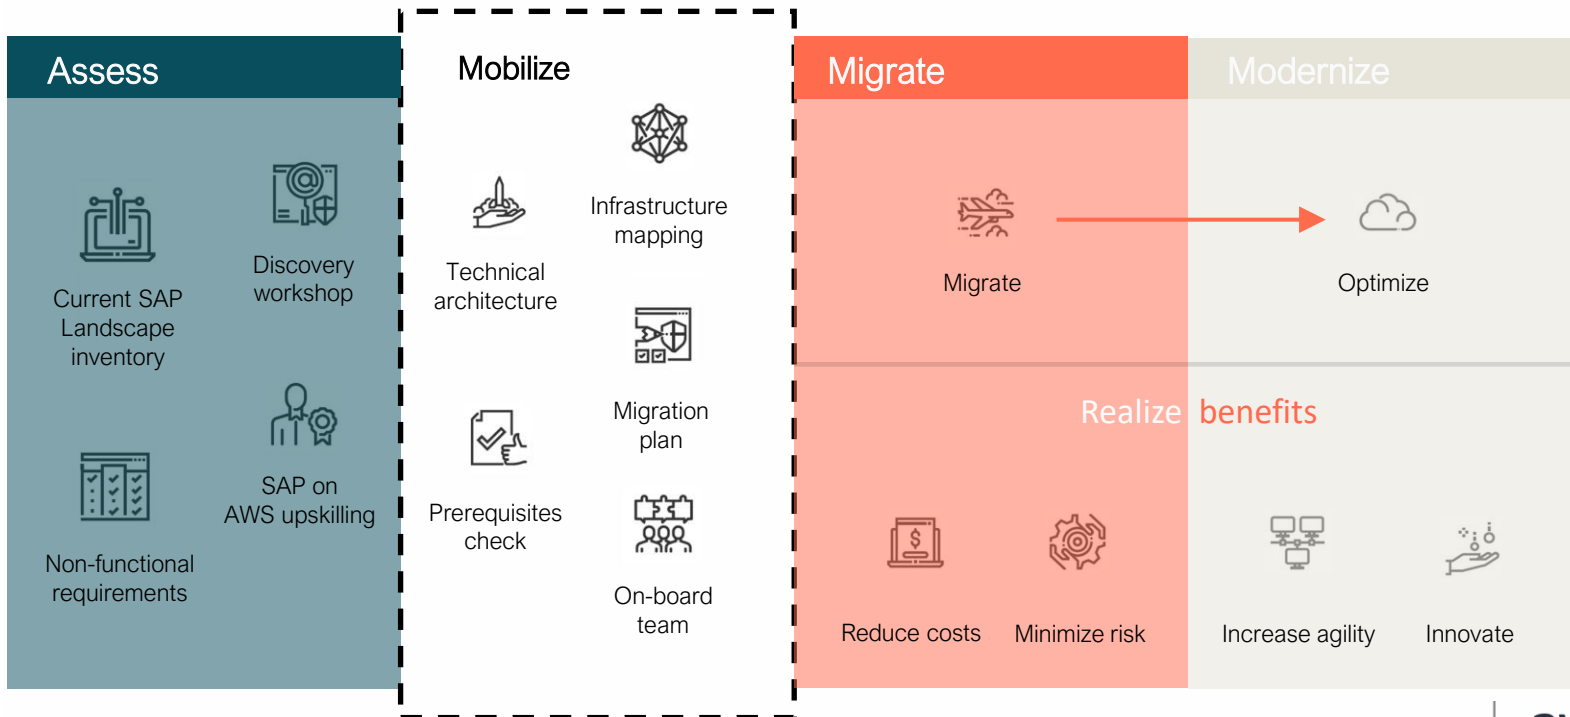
Assess

Current SAP Landscape inventory

Discovery workshop

Non-functional requirements

SAP on AWS upskilling

Mobilize

Technical architecture

Infrastructure mapping

Migration plan

Prerequisites check

On-board team

Migrate

Migrate

Modernize

Optimize

Realize benefits

Reduce costs

Minimize risk

Increase agility

Innovate